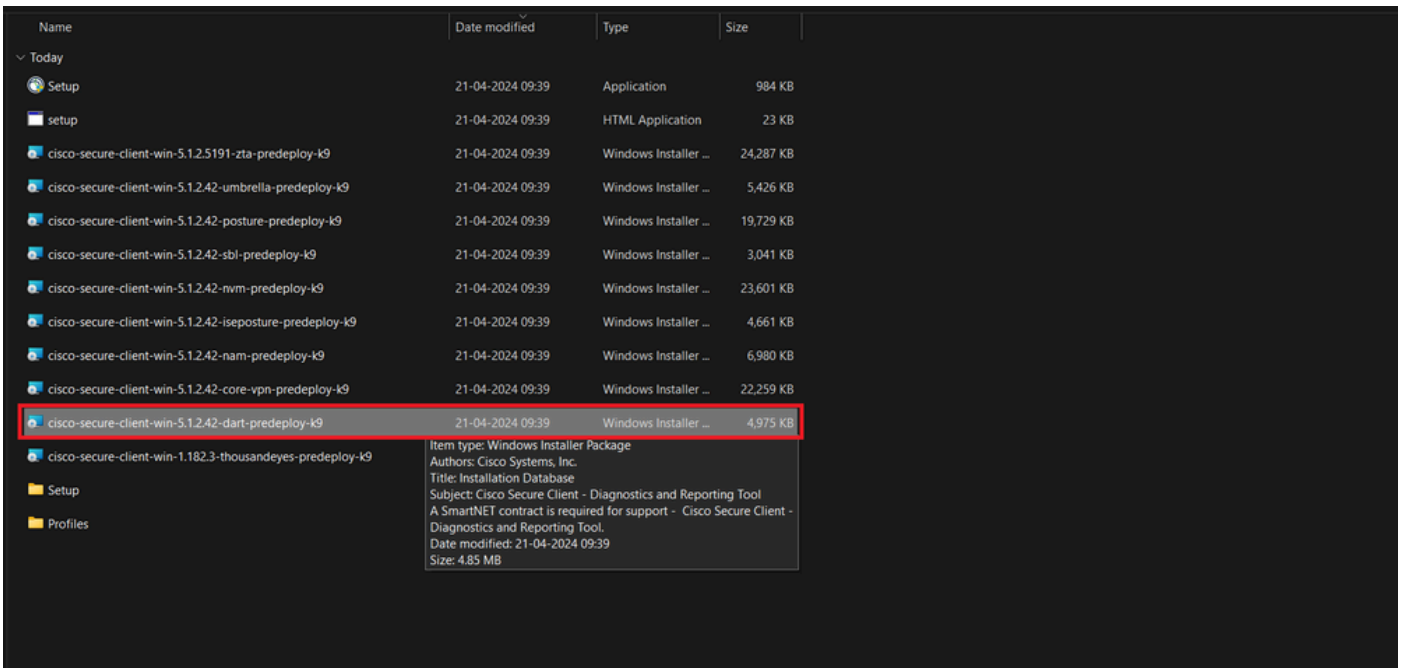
| Name | Date modified | Type | Size |
|---|---|---|---|
| Today | | | |
| Setup | 21-04-2024 09:39 | Application | 984 KB |
| setup | 21-04-2024 09:39 | HTML Application | 23 KB |
| cisco-secure-client-win-5.1.2.5191-zta-predeploy-k9 | 21-04-2024 09:39 | Windows Installer ... | 24,287 KB |
| cisco-secure-client-win-5.1.2.42-umbrella-predeploy-k9 | 21-04-2024 09:39 | Windows Installer ... | 5,426 KB |
| cisco-secure-client-win-5.1.2.42-posture-predeploy-k9 | 21-04-2024 09:39 | Windows Installer ... | 19,729 KB |
| cisco-secure-client-win-5.1.2.42-sbl-predeploy-k9 | 21-04-2024 09:39 | Windows Installer ... | 3,041 KB |
| cisco-secure-client-win-5.1.2.42-nvm-predeploy-k9 | 21-04-2024 09:39 | Windows Installer ... | 23,601 KB |
| cisco-secure-client-win-5.1.2.42-iseposture-predeploy-k9 | 21-04-2024 09:39 | Windows Installer ... | 4,661 KB |
| cisco-secure-client-win-5.1.2.42-nam-predeploy-k9 | 21-04-2024 09:39 | Windows Installer ... | 6,980 KB |
| cisco-secure-client-win-5.1.2.42-core-vpn-predeploy-k9 | 21-04-2024 09:39 | Windows Installer ... | 22,259 KB |
| cisco-secure-client-win-5.1.2.42-dart-predeploy-k9 | 21-04-2024 09:39 | Windows Installer ... | 4,975 KB |
| cisco-secure-client-win-1.182.3-thousandeyes-predeploy-k9 | | | |
| Setup | | | |
| Profiles | | | |

Item type: Windows Installer Package
Authors: Cisco Systems, Inc.
Title: Installation Database
Subject: Cisco Secure Client - Diagnostics and Reporting Tool
A SmartNET contract is required for support - Cisco Secure Client - Diagnostics and Reporting Tool.
Date modified: 21-04-2024 09:39
Size: 4.85 MB